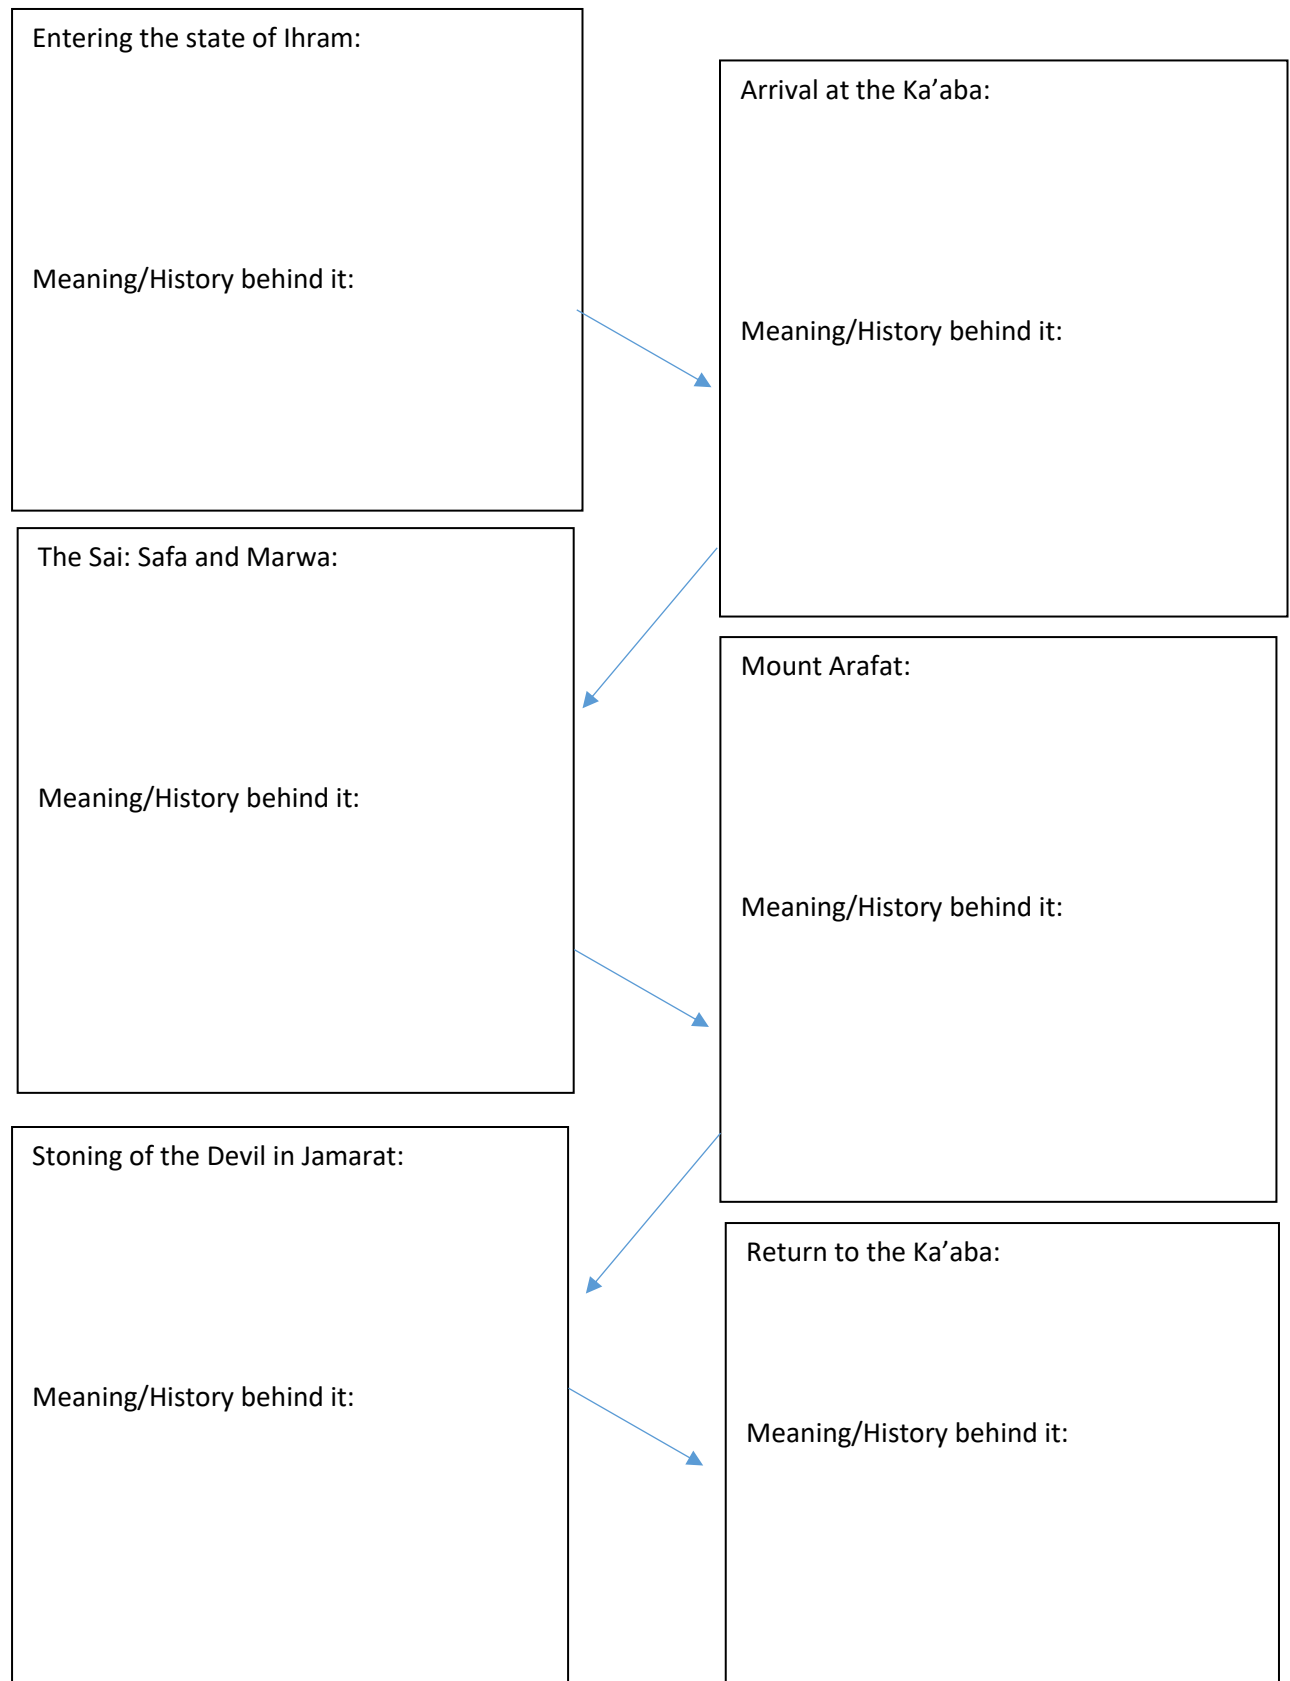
Entering the state of Ihram:

Meaning/History behind it:

Arrival at the Ka'aba:

Meaning/History behind it:

The Sai: Safa and Marwa:

Meaning/History behind it:

Mount Arafat:

Meaning/History behind it:

Stoning of the Devil in Jamarat:

Meaning/History behind it:

Return to the Ka'aba:

Meaning/History behind it: